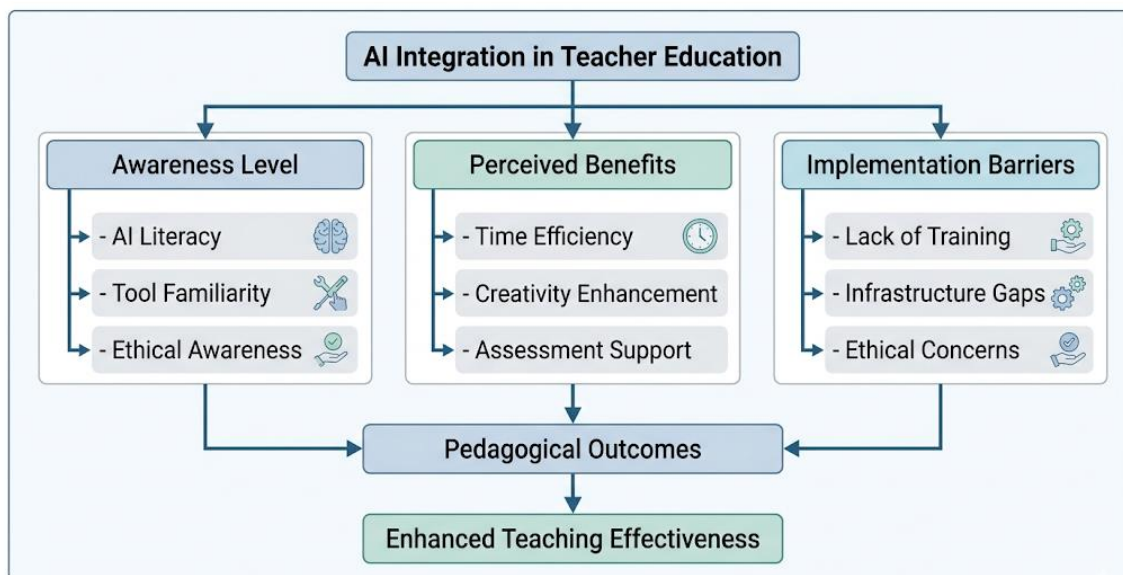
AI Integration in Teacher Education

Awareness Level

- AI Literacy

- Tool Familiarity

- Ethical Awareness

Perceived Benefits

- Time Efficiency

- Creativity Enhancement

- Assessment Support

Implementation Barriers

- Lack of Training

- Infrastructure Gaps

- Ethical Concerns

Pedagogical Outcomes

Enhanced Teaching Effectiveness